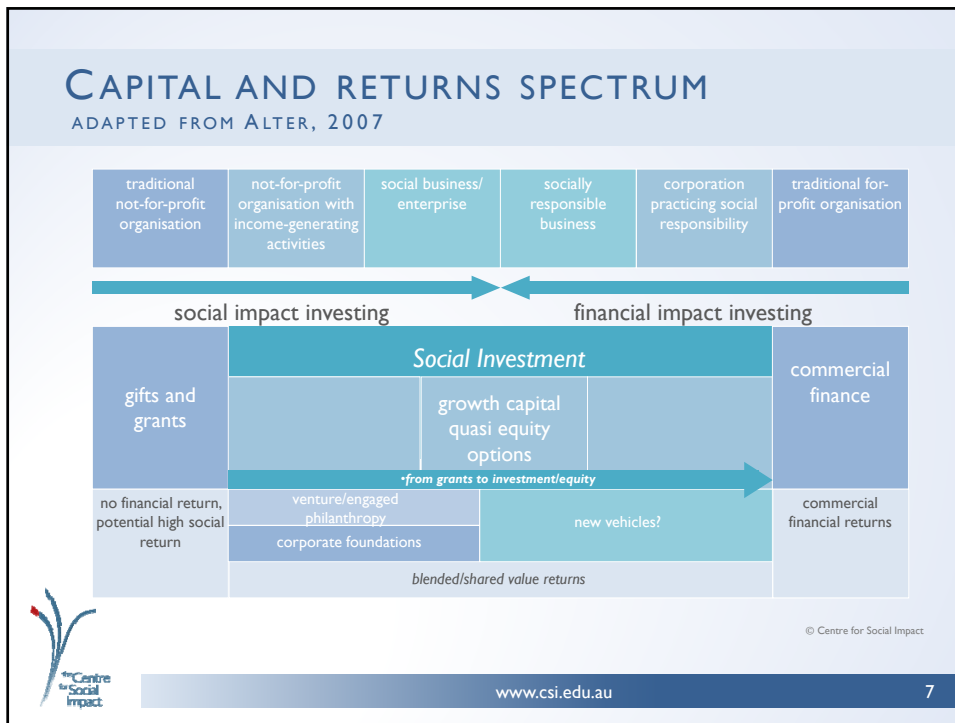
CAPITAL AND RETURNS SPECTRUM
ADAPTED FROM ALTER, 2007

| traditional not-for-profit organisation | not-for-profit organisation with income-generating activities | social business/ enterprise | socially responsible business | corporation practicing social responsibility | traditional for-profit organisation |
|---|---|---|---|---|---|

social impact investing

financial impact investing

gifts and grants

Social Investment

growth capital quasi equity options

•from grants to investment/equity

commercial finance

no financial return, potential high social return

venture/engaged philanthropy

corporate foundations

new vehicles?

commercial financial returns

blended/shared value returns

© Centre for Social Impact

the Centre for Social Impact

www.csi.edu.au

7